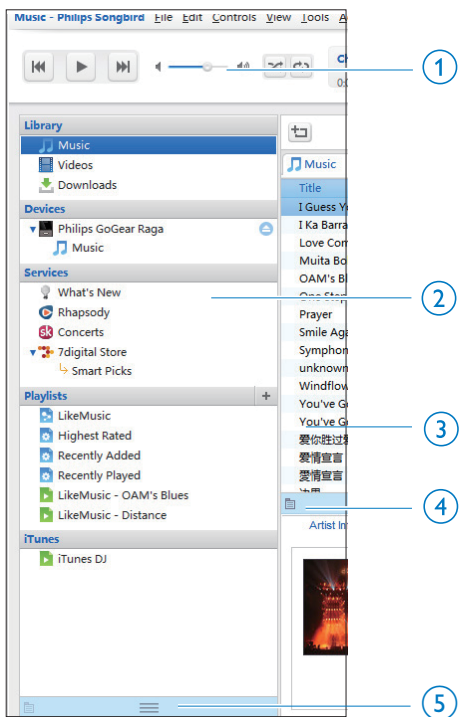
Music - Philips Songbird File Edit Controls View Tools A

Ch
0:

1

Library
Music
Videos
Downloads

Devices
Philips GoGear Raga
Music

Services
What's New
Rhapsody
Concerts
7digital Store
Smart Picks

Playlists
LikeMusic
Highest Rated
Recently Added
Recently Played
LikeMusic - OAM's Blues
LikeMusic - Distance

iTunes
iTunes DJ

Music
Title
I Guess Yo
I Ka Barra
Love Com
Muita Bo
OAM's Bl
One Step
Prayer
Smile Aga
Symphon
unknown
Windflow
You've Go
You've Go
爱你胜过
爱情宣言
爱情宣言
边界

Artist In

2

3

4

5